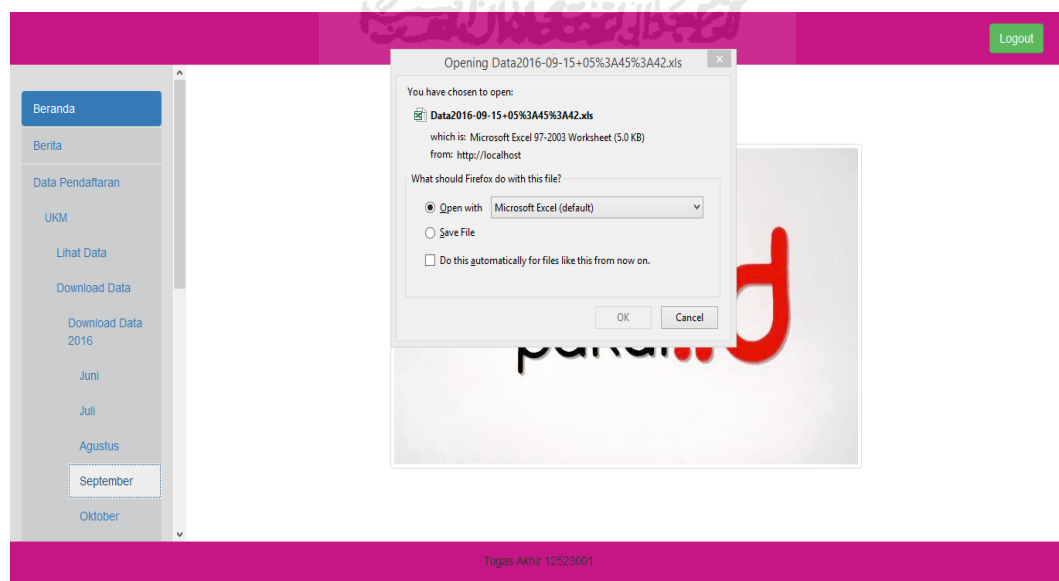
Logout

Beranda
Berita
Data Pendaftaran
UKM
Lihat Data
Download Data
Download Data 2016
Juni
Juli
Agustus
September
Oktober

Opening Data2016-09-15+05%3A45%3A42.xls

You have chosen to open:

Data2016-09-15+05%3A45%3A42.xls

which is: Microsoft Excel 97-2003 Worksheet (5.0 KB)

from: http://localhost

What should Firefox do with this file?

Open with Microsoft Excel (default)

Save File

Do this automatically for files like this from now on.

OK Cancel

Tugas Akhir 12523001